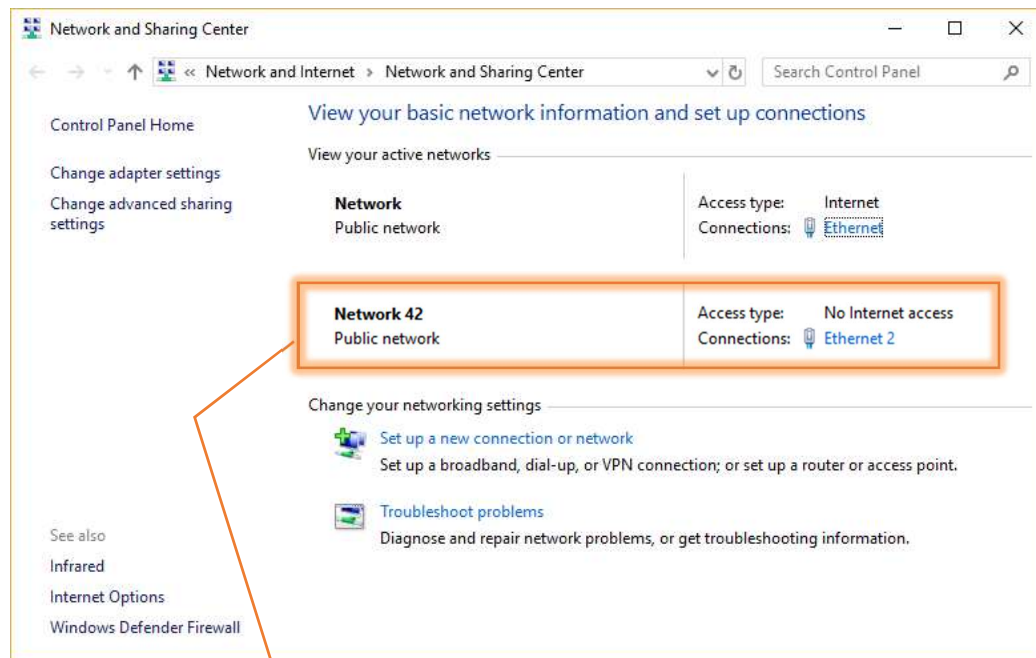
Network and Sharing Center

« Network and Internet › Network and Sharing Center

Search Control Panel

Control Panel Home

Change adapter settings

Change advanced sharing settings

View your basic network information and set up connections

View your active networks

Network
Public network

Access type: Internet
Connections: Ethernet

Network 42
Public network

Access type: No Internet access
Connections: Ethernet 2

Change your networking settings

Set up a new connection or network
Set up a broadband, dial-up, or VPN connection; or set up a router or access point.

Troubleshoot problems
Diagnose and repair network problems, or get troubleshooting information.

See also
Infrared
Internet Options
Windows Defender Firewall